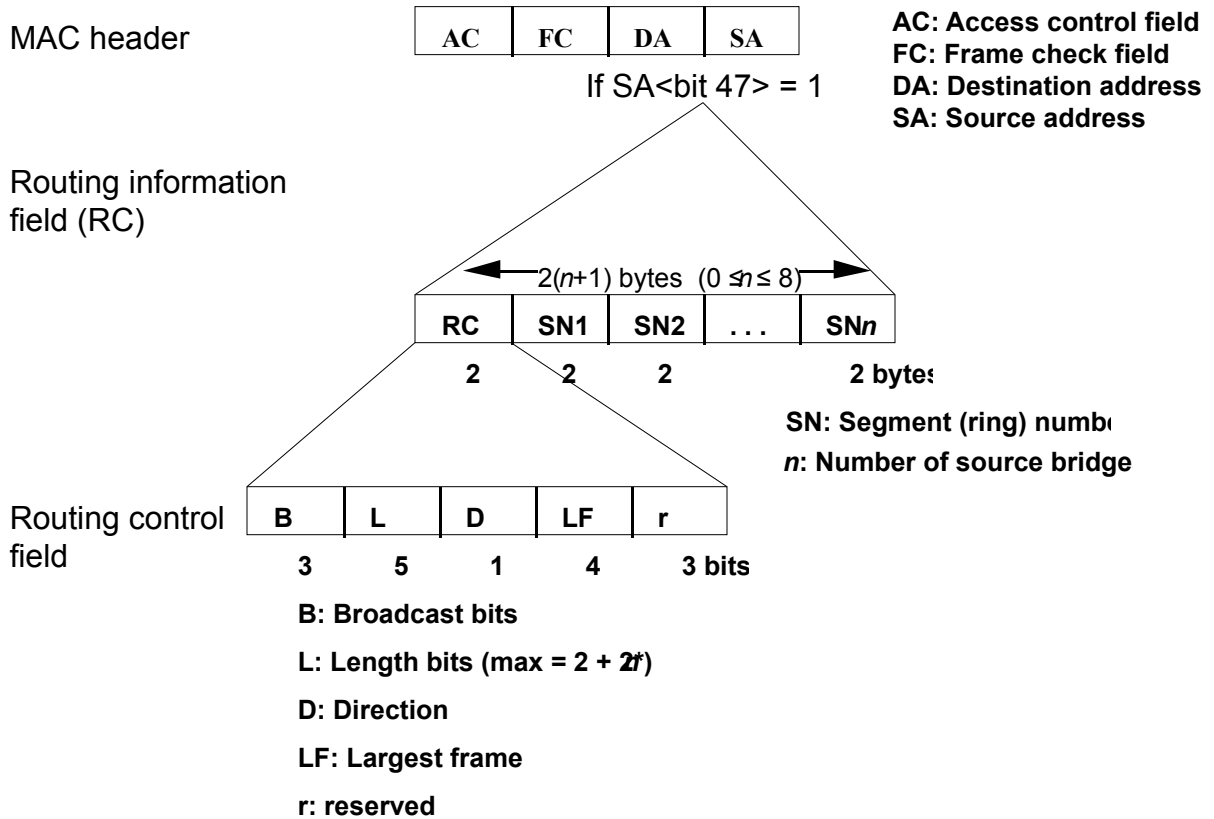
MAC header

| AC | FC | DA | SA |
|---|---|---|---|

AC: Access control field
FC: Frame check field
DA: Destination address
SA: Source address

If SA<bit 47> = 1

Routing information field (RC)

2(*n*+1) bytes (0 ≤ *n* ≤ 8)

| RC | SN1 | SN2 | . . . | SN*n* |
|---|---|---|---|---|
| 2 | 2 | 2 | | 2 bytes |

SN: Segment (ring) numb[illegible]
*n*: Number of source bridge

Routing control field

| B | L | D | LF | r |
|---|---|---|---|---|
| 3 | 5 | 1 | 4 | 3 bits |

B: Broadcast bits
L: Length bits (max = 2 + 2*n*)
D: Direction
LF: Largest frame
r: reserved